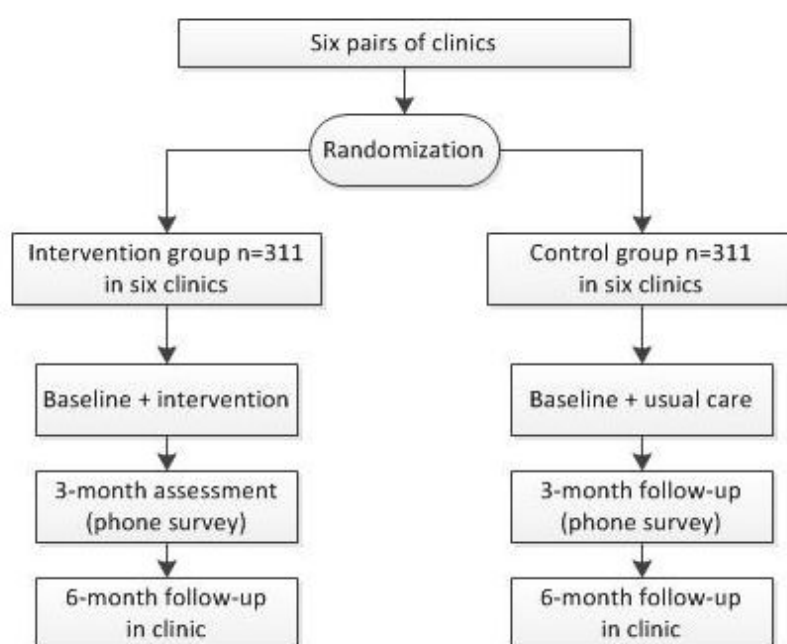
Six pairs of clinics

Randomization

Intervention group n=311 in six clinics

Baseline + intervention

3-month assessment (phone survey)

6-month follow-up in clinic

Control group n=311 in six clinics

Baseline + usual care

3-month follow-up (phone survey)

6-month follow-up in clinic